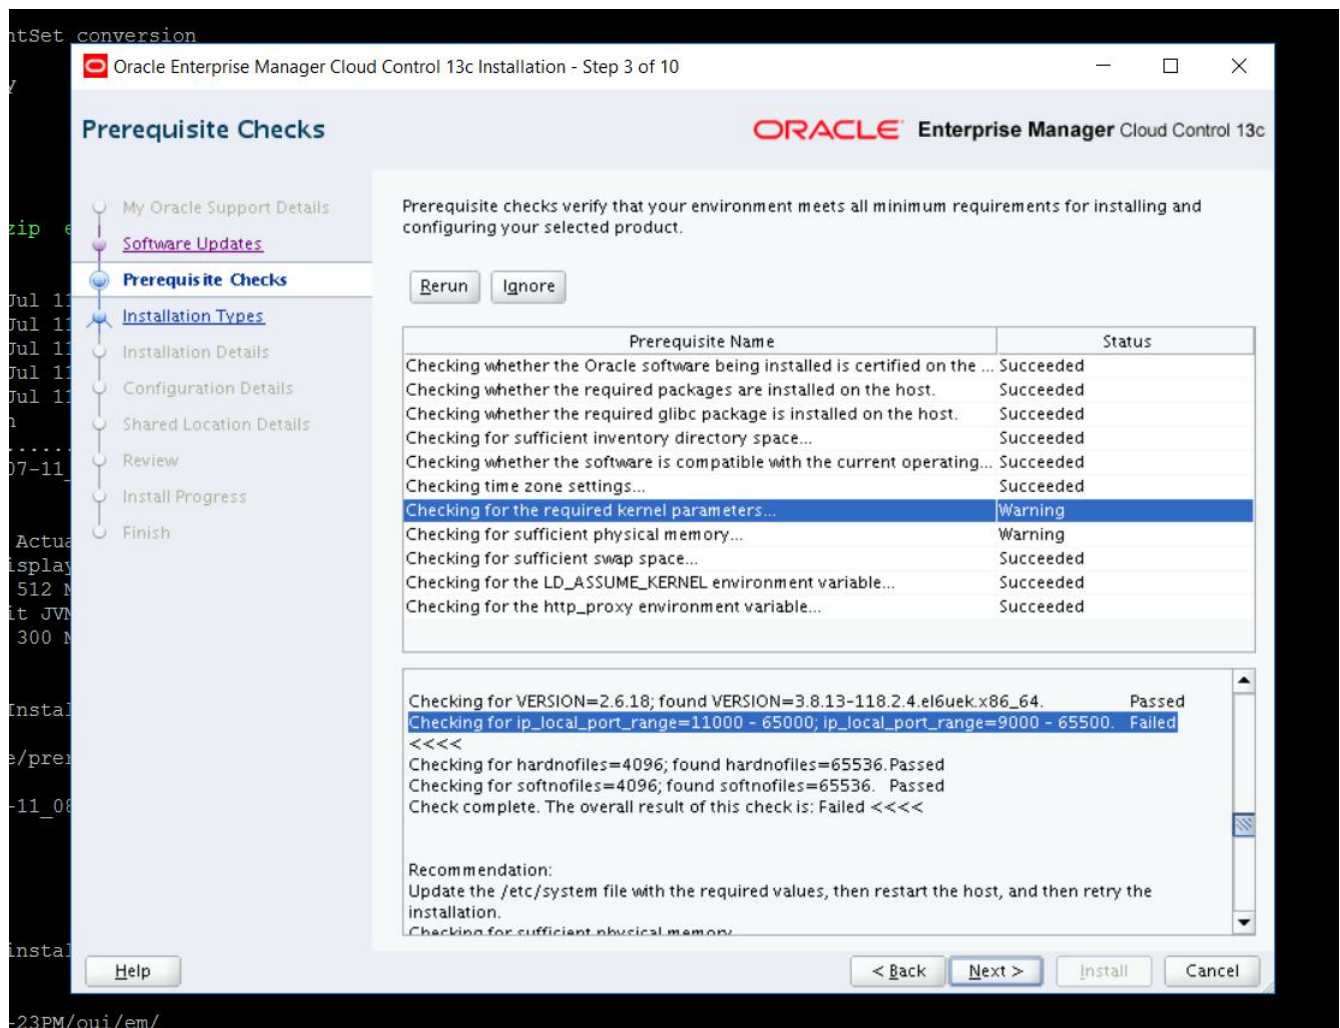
ntSet conversion

Oracle Enterprise Manager Cloud Control 13c Installation - Step 3 of 10

Prerequisite Checks

ORACLE Enterprise Manager Cloud Control 13c

My Oracle Support Details
Software Updates
Prerequisite Checks
Installation Types
Installation Details
Configuration Details
Shared Location Details
Review
Install Progress
Finish

Prerequisite checks verify that your environment meets all minimum requirements for installing and configuring your selected product.

Rerun Ignore

| Prerequisite Name | Status |
|---|---|
| Checking whether the Oracle software being installed is certified on the ... | Succeeded |
| Checking whether the required packages are installed on the host. | Succeeded |
| Checking whether the required glibc package is installed on the host. | Succeeded |
| Checking for sufficient inventory directory space... | Succeeded |
| Checking whether the software is compatible with the current operating... | Succeeded |
| Checking time zone settings... | Succeeded |
| Checking for the required kernel parameters... | Warning |
| Checking for sufficient physical memory... | Warning |
| Checking for sufficient swap space... | Succeeded |
| Checking for the LD_ASSUME_KERNEL environment variable... | Succeeded |
| Checking for the http_proxy environment variable... | Succeeded |

Checking for VERSION=2.6.18; found VERSION=3.8.13-118.2.4.el6uek.x86_64. Passed
Checking for ip_local_port_range=11000 - 65000; ip_local_port_range=9000 - 65500. Failed
<<<<
Checking for hardnofiles=4096; found hardnofiles=65536.Passed
Checking for softnofiles=4096; found softnofiles=65536. Passed
Check complete. The overall result of this check is: Failed <<<<

Recommendation:
Update the /etc/system file with the required values, then restart the host, and then retry the installation.
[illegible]

Help < Back Next > Install Cancel

-23PM/oui/em/